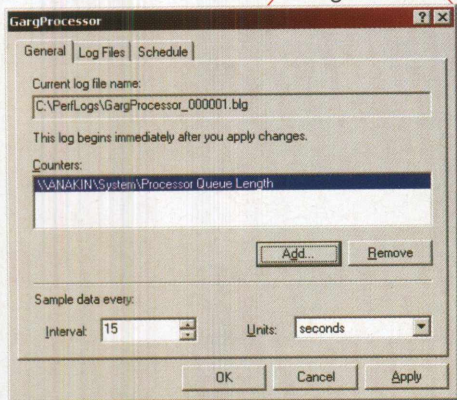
GargProcessor

General | Log Files | Schedule

Current log file name:

C:\PerfLogs\GargProcessor_000001.blg

This log begins immediately after you apply changes.

Counters:

\\ANAKIN\System\Processor Queue Length

Add... | Remove

Sample data every:

Interval: 15

Units: seconds

OK | Cancel | Apply